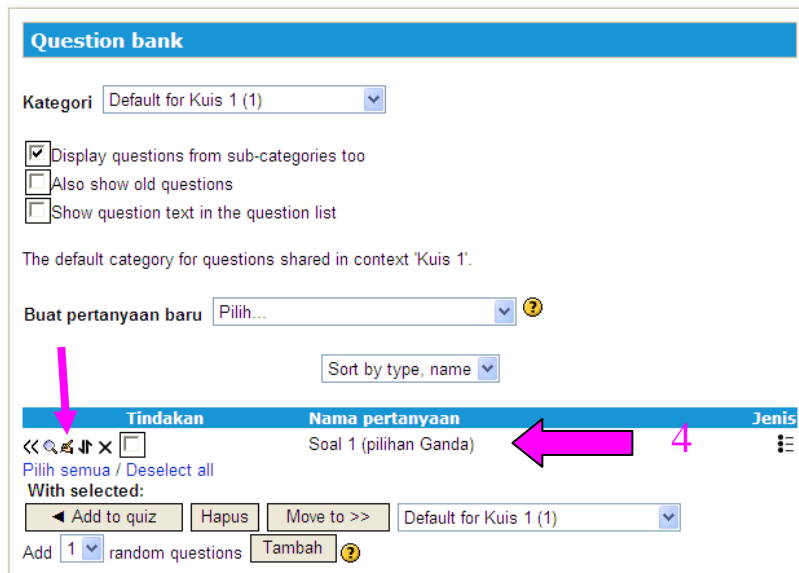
Question bank

Kategori Default for Kuis 1 (1)

Display questions from sub-categories too
Also show old questions
Show question text in the question list

The default category for questions shared in context 'Kuis 1'.

Buat pertanyaan baru Pilih...

Sort by type, name

| Tindakan | Nama pertanyaan | Jenis |
|---|---|---|
| | Soal 1 (pilihan Ganda) | |

4

Pilih semua / Deselect all
With selected:
◄ Add to quiz Hapus Move to >> Default for Kuis 1 (1)
Add 1 random questions Tambah